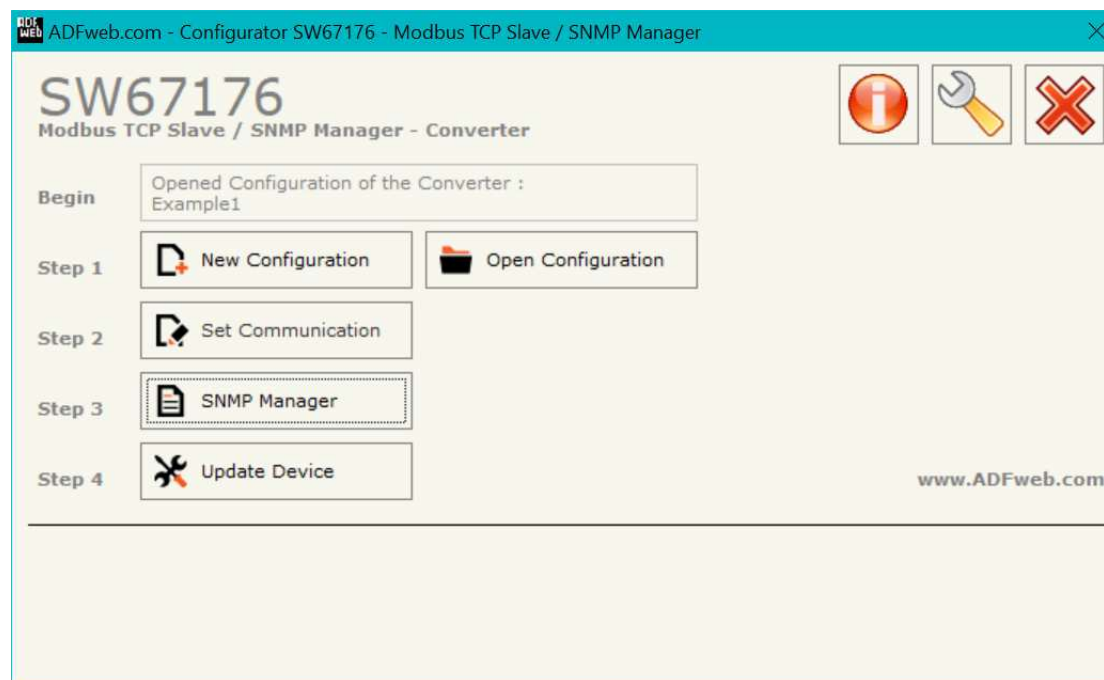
ADFweb.com - Configurator SW67176 - Modbus TCP Slave / SNMP Manager

SW67176
Modbus TCP Slave / SNMP Manager - Converter

Begin
Opened Configuration of the Converter :
Example1

Step 1
New Configuration
Open Configuration

Step 2
Set Communication

Step 3
SNMP Manager

Step 4
Update Device

www.ADFweb.com